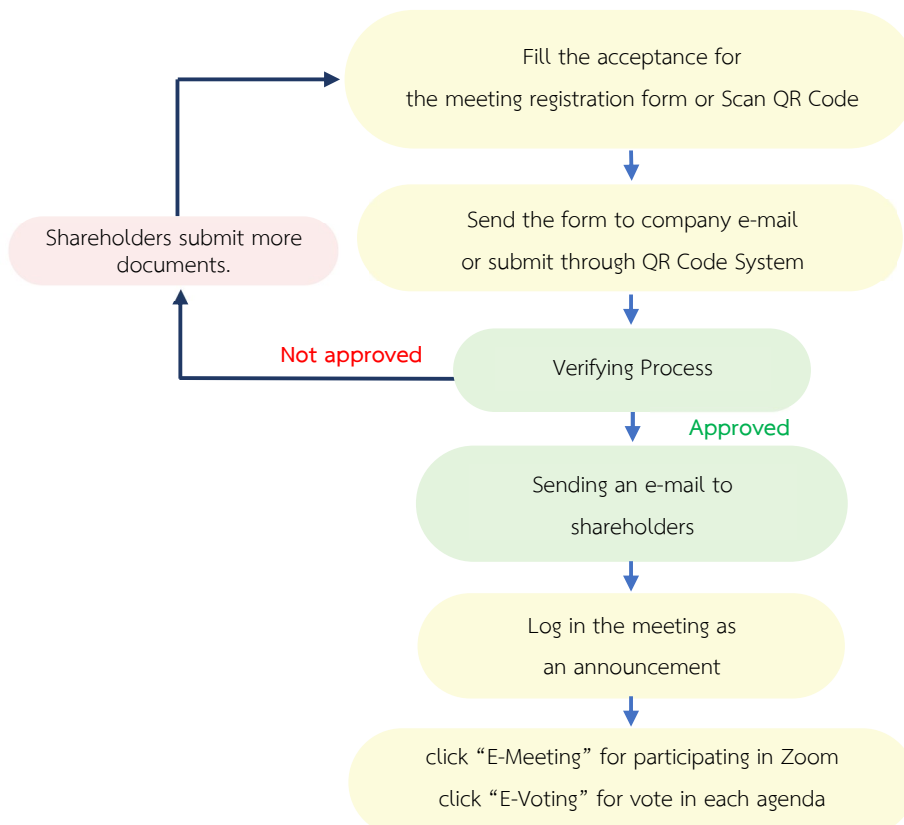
Fill the acceptance for
the meeting registration form or Scan QR Code

Send the form to company e-mail
or submit through QR Code System

Shareholders submit more documents.

Not approved

Verifying Process

Approved

Sending an e-mail to
shareholders

Log in the meeting as
an announcement

click “E-Meeting” for participating in Zoom
click “E-Voting” for vote in each agenda